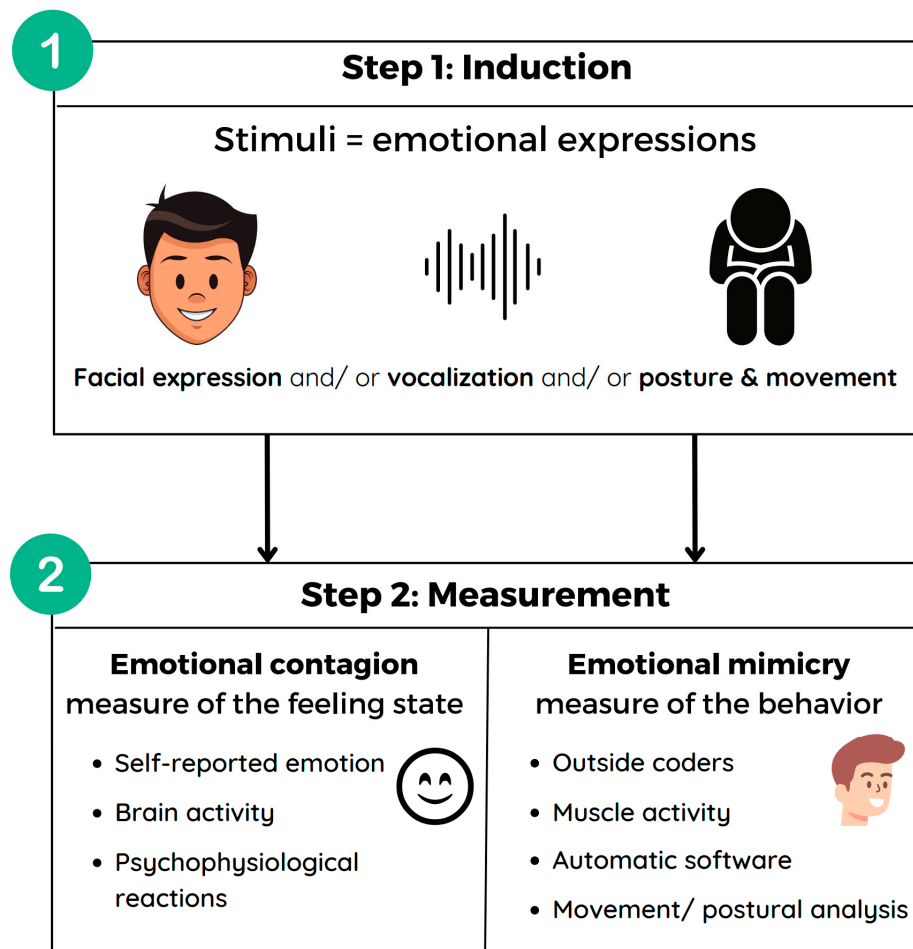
1

Step 1: Induction

Stimuli = emotional expressions

Facial expression and/ or vocalization and/ or posture & movement

2

Step 2: Measurement

Emotional contagion
measure of the feeling state

- Self-reported emotion
- Brain activity
- Psychophysiological reactions

Emotional mimicry
measure of the behavior

- Outside coders
- Muscle activity
- Automatic software
- Movement/ postural analysis